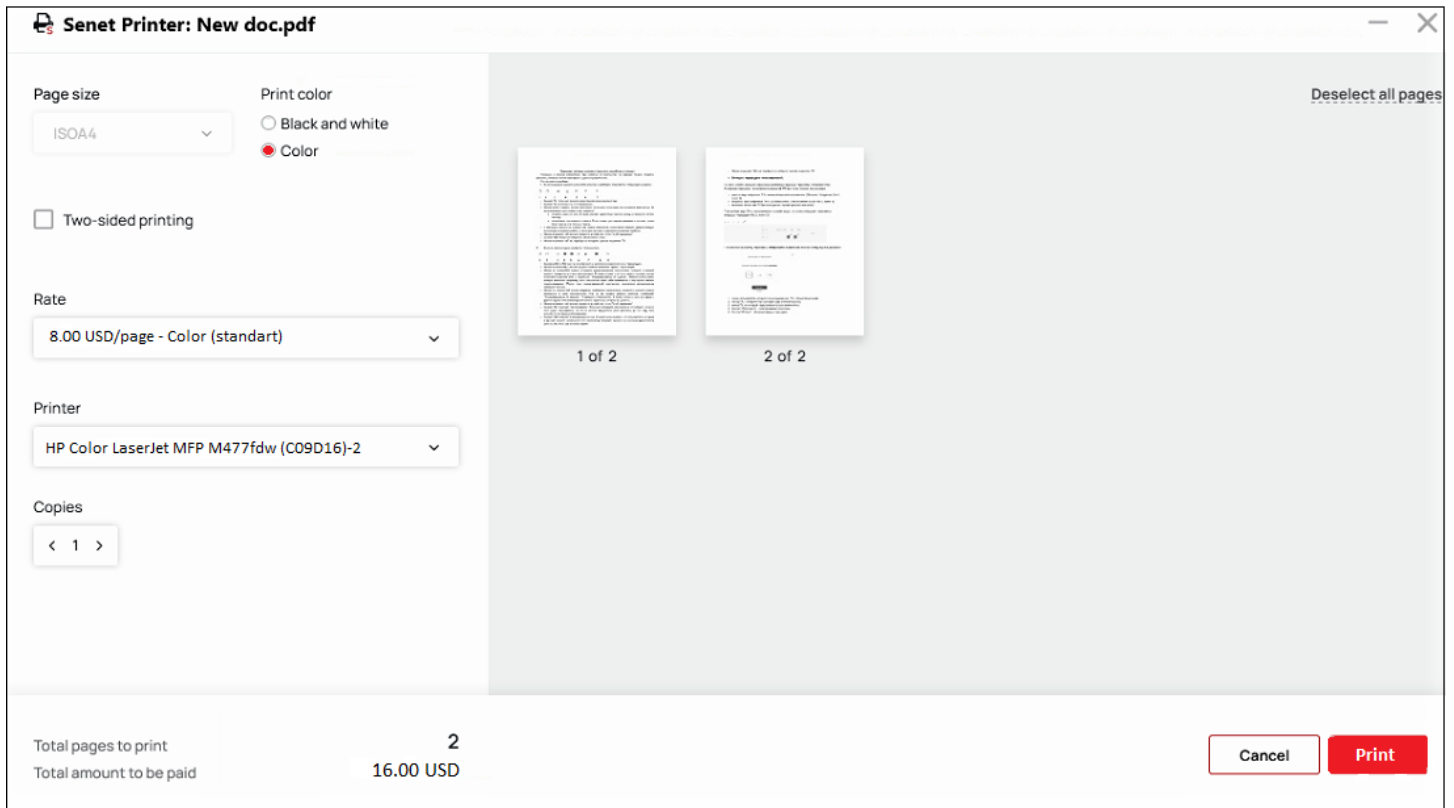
Senet Printer: New doc.pdf

Page size
ISOA4

Print color
Black and white
Color

Two-sided printing

Rate
8.00 USD/page - Color (standart)

Printer
HP Color LaserJet MFP M477fdw (C09D16)-2

Copies
1

Deselect all pages

1 of 2

2 of 2

Total pages to print
2
Total amount to be paid
16.00 USD

Cancel
Print